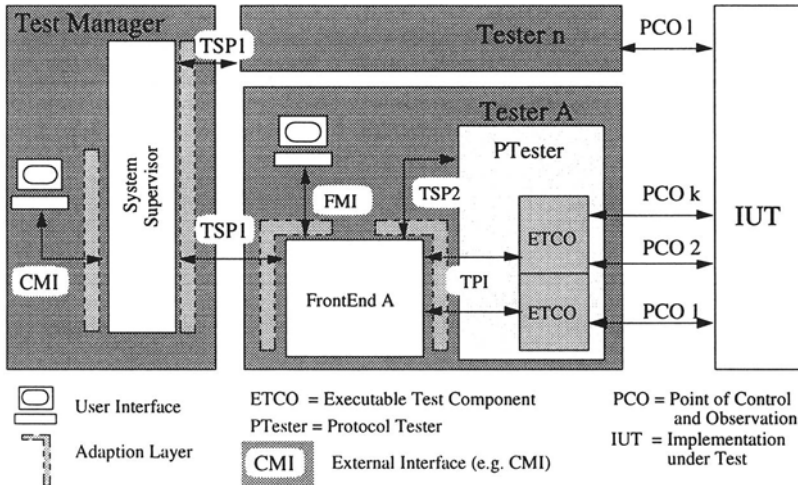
Test Manager

Tester n

PCO l

TSP1

Tester A

System Supervisor

PTester

FMI

TSP2

PCO k

IUT

TSP1

ETCO

PCO 2

CMI

TPI

FrontEnd A

ETCO

PCO 1

User Interface

Adaption Layer

ETCO = Executable Test Component

PTester = Protocol Tester

CMI External Interface (e.g. CMI)

PCO = Point of Control and Observation

IUT = Implementation under Test